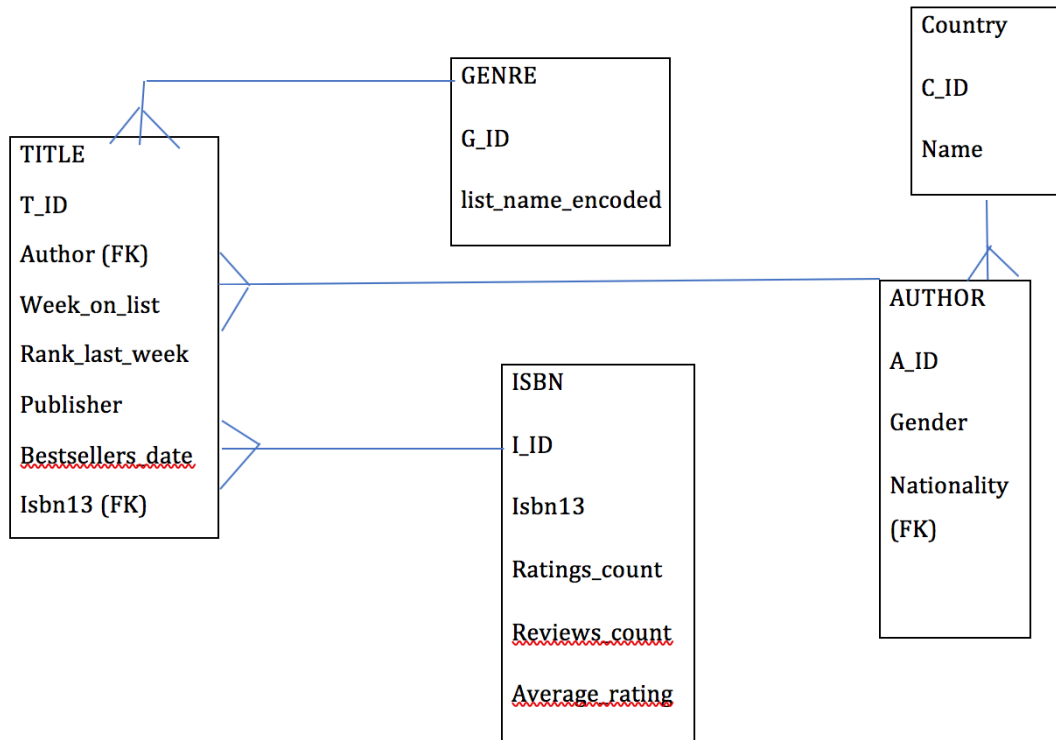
Country

C_ID

Name

GENRE

G_ID

list_name_encoded

TITLE

T_ID

Author (FK)

Week_on_list

Rank_last_week

Publisher

Bestsellers_date

Isbn13 (FK)

ISBN

I_ID

Isbn13

Ratings_count

Reviews_count

Average_rating

AUTHOR

A_ID

Gender

Nationality (FK)